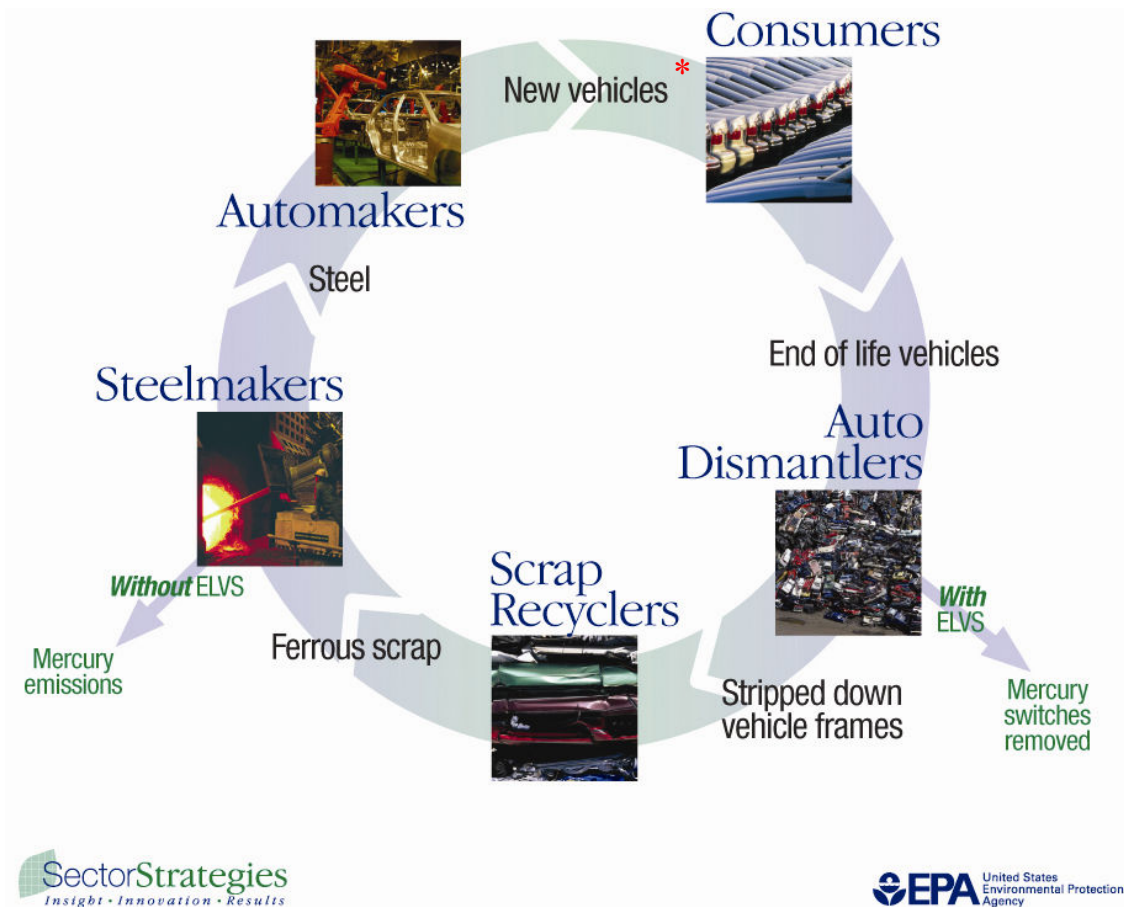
Consumers

New vehicles *

Automakers

Steel

End of life vehicles

Steelmakers

Auto Dismantlers

*Without* ELVS

Mercury emissions

Scrap Recyclers

*With* ELVS

Ferrous scrap

Stripped down vehicle frames

Mercury switches removed

SectorStrategies
Insight • Innovation • Results

EPA United States Environmental Protection Agency